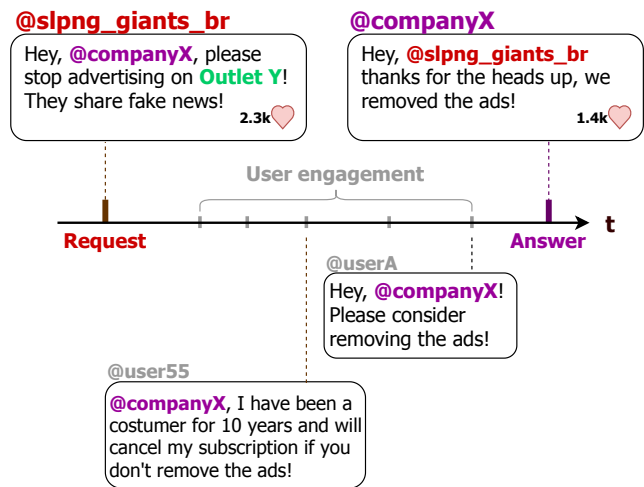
@slpng_giants_br

Hey, @companyX, please stop advertising on Outlet Y! They share fake news!

2.3k

@companyX

Hey, @slpng_giants_br thanks for the heads up, we removed the ads!

1.4k

User engagement

Request

Answer

t

@userA

Hey, @companyX! Please consider removing the ads!

@user55

@companyX, I have been a costumer for 10 years and will cancel my subscription if you don't remove the ads!